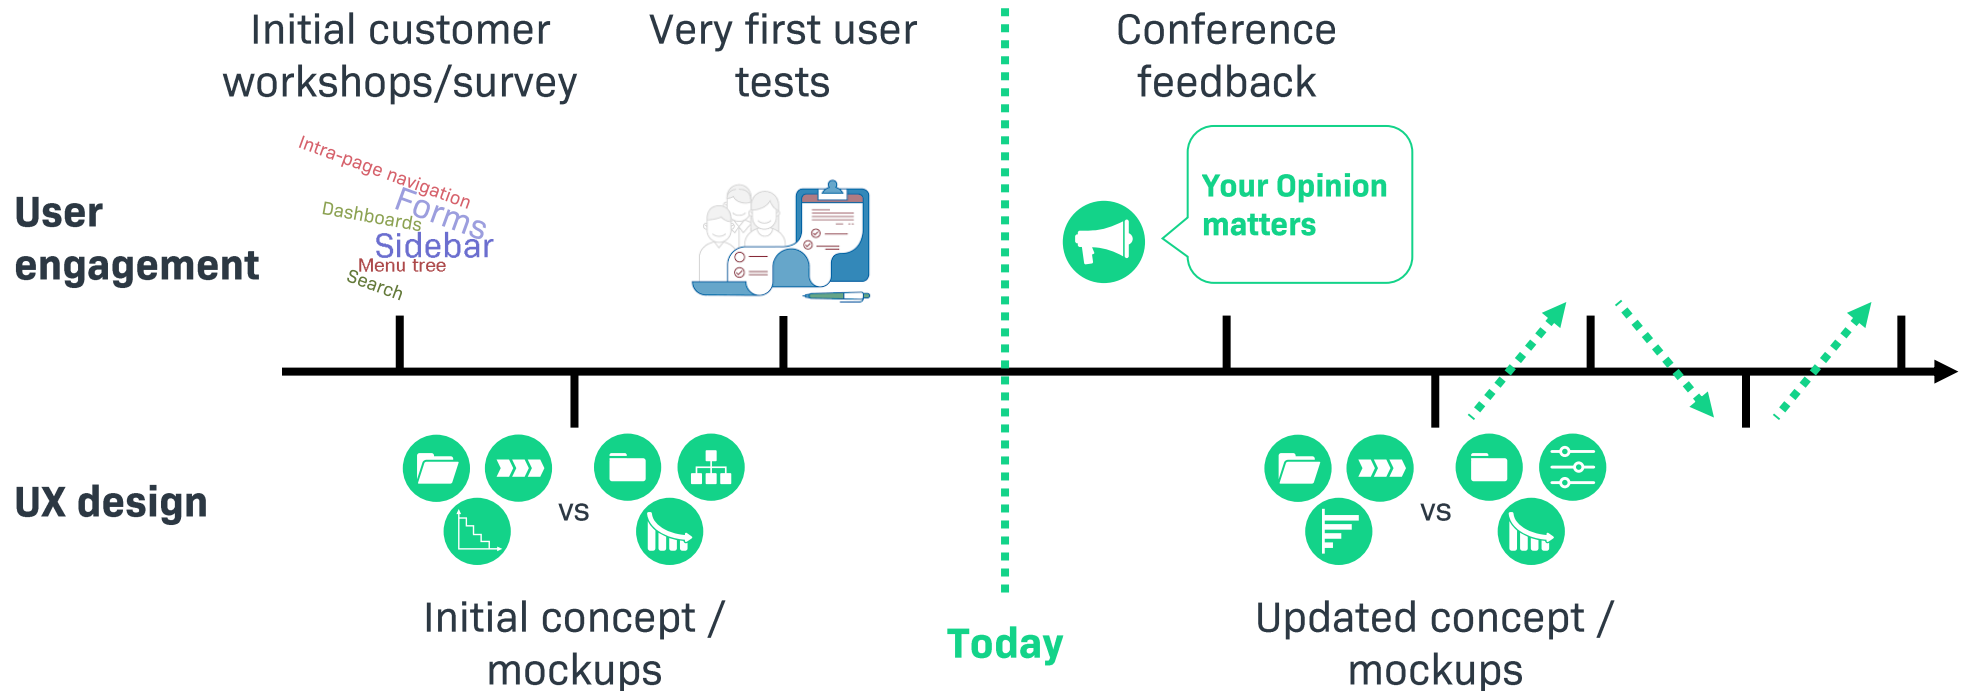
Initial customer workshops/survey

Very first user tests

Conference feedback

User engagement

Intra-page navigation
Forms
Dashboards
Sidebar
Menu tree
Search

Your Opinion matters

UX design

vs

vs

Initial concept / mockups

Today

Updated concept / mockups